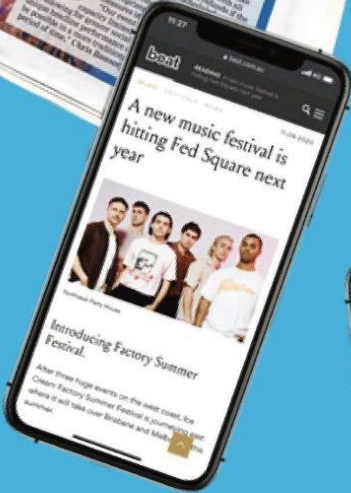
beat

READING A new music festival is hitting Fed Square next year

MUSIC · FESTIVALS · NEWS

A new music festival is hitting Fed Square next year

Introducing Factory Summer Festival.

After three huge events on the west coast, Ice Cream Factory Summer Festival is journeying east where it will take over Brisbane and Melb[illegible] summer.